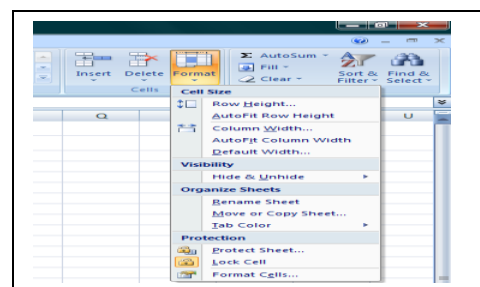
Insert Delete Format
Cells
AutoSum
Fill
Clear
Sort & Filter
Find & Select
Q
U
Cell Size
Row Height...
AutoFit Row Height
Column Width...
AutoFit Column Width
Default Width...
Visibility
Hide & Unhide
Organize Sheets
Rename Sheet
Move or Copy Sheet...
Tab Color
Protection
Protect Sheet...
Lock Cell
Format Cells...